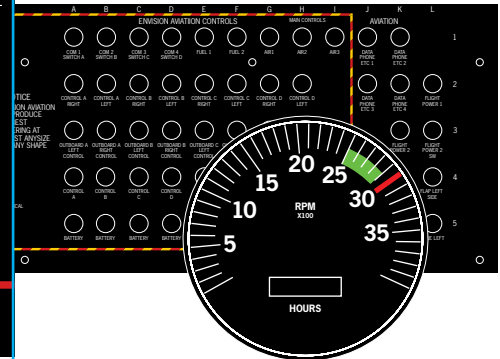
A B C D E F G H I J K L

ENVISION AVIATION CONTROLS

MAIN CONTROLS

AVIATION

1

COM 1 SWITCH A

COM 2 SWITCH B

COM 3 SWITCH C

COM 4 SWITCH D

FUEL 1

FUEL 2

AIR1

AIR2

AIR3

DATA PHONE ETC 1

DATA PHONE ETC 2

2

CONTROL A RIGHT

CONTROL A LEFT

CONTROL B RIGHT

CONTROL B LEFT

CONTROL C RIGHT

CONTROL C LEFT

CONTROL D RIGHT

CONTROL D LEFT

DATA PHONE ETC 3

DATA PHONE ETC 4

FLIGHT POWER 1

3

OUTBOARD A LEFT CONTROL

OUTBOARD A RIGHT CONTROL

OUTBOARD B LEFT CONTROL

OUTBOARD B RIGHT CONTROL

OUTBOARD C LEFT CONTROL

FLIGHT POWER 2

FLIGHT POWER 2 SW

4

CONTROL A

CONTROL B

CONTROL C

CONTROL D

FLAP LEFT SIDE

5

BATTERY

BATTERY

BATTERY

BATTERY

E LEFT

TICE
ON AVIATION
RODUCE
EST
ERING AT
ST ANYSIZE
ANY SHAPE

CAL

5
10
15
20
25
30
35

RPM
X100

HOURS